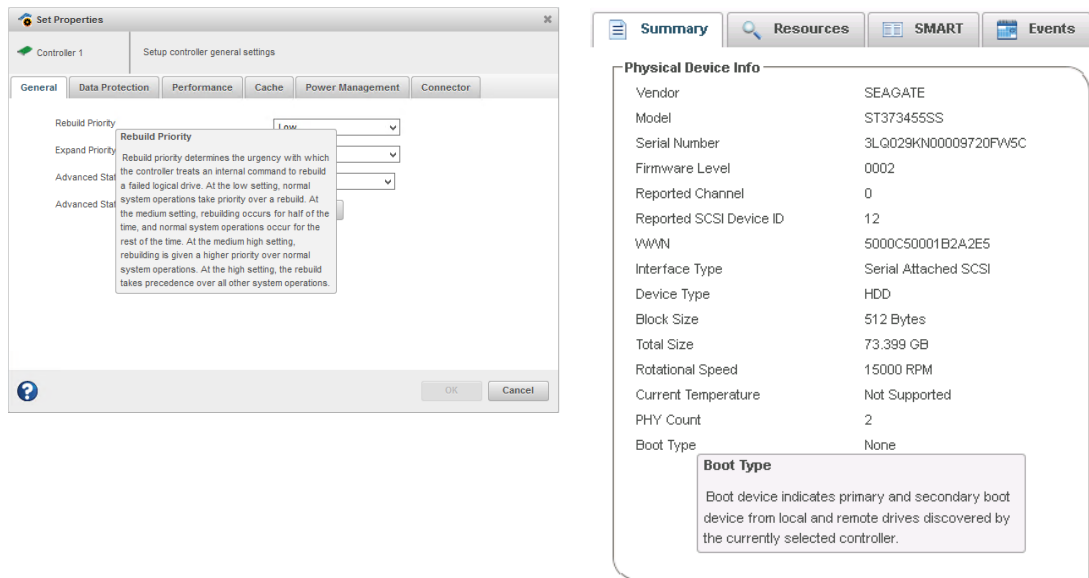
Set Properties

Controller 1

Setup controller general settings

General | Data Protection | Performance | Cache | Power Management | Connector

Rebuild Priority

Low

Expand Priority

Advanced Sta

Advanced Sta

Rebuild Priority

Rebuild priority determines the urgency with which the controller treats an internal command to rebuild a failed logical drive. At the low setting, normal system operations take priority over a rebuild. At the medium setting, rebuilding occurs for half of the time, and normal system operations occur for the rest of the time. At the medium high setting, rebuilding is given a higher priority over normal system operations. At the high setting, the rebuild takes precedence over all other system operations.

OK

Cancel

Summary | Resources | SMART | Events

Physical Device Info

| | |
|---|---|
| Vendor | SEAGATE |
| Model | ST373455SS |
| Serial Number | 3LQ029KN00009720FW5C |
| Firmware Level | 0002 |
| Reported Channel | 0 |
| Reported SCSI Device ID | 12 |
| WWN | 5000C50001B2A2E5 |
| Interface Type | Serial Attached SCSI |
| Device Type | HDD |
| Block Size | 512 Bytes |
| Total Size | 73.399 GB |
| Rotational Speed | 15000 RPM |
| Current Temperature | Not Supported |
| PHY Count | 2 |
| Boot Type | None |

Boot Type

Boot device indicates primary and secondary boot device from local and remote drives discovered by the currently selected controller.